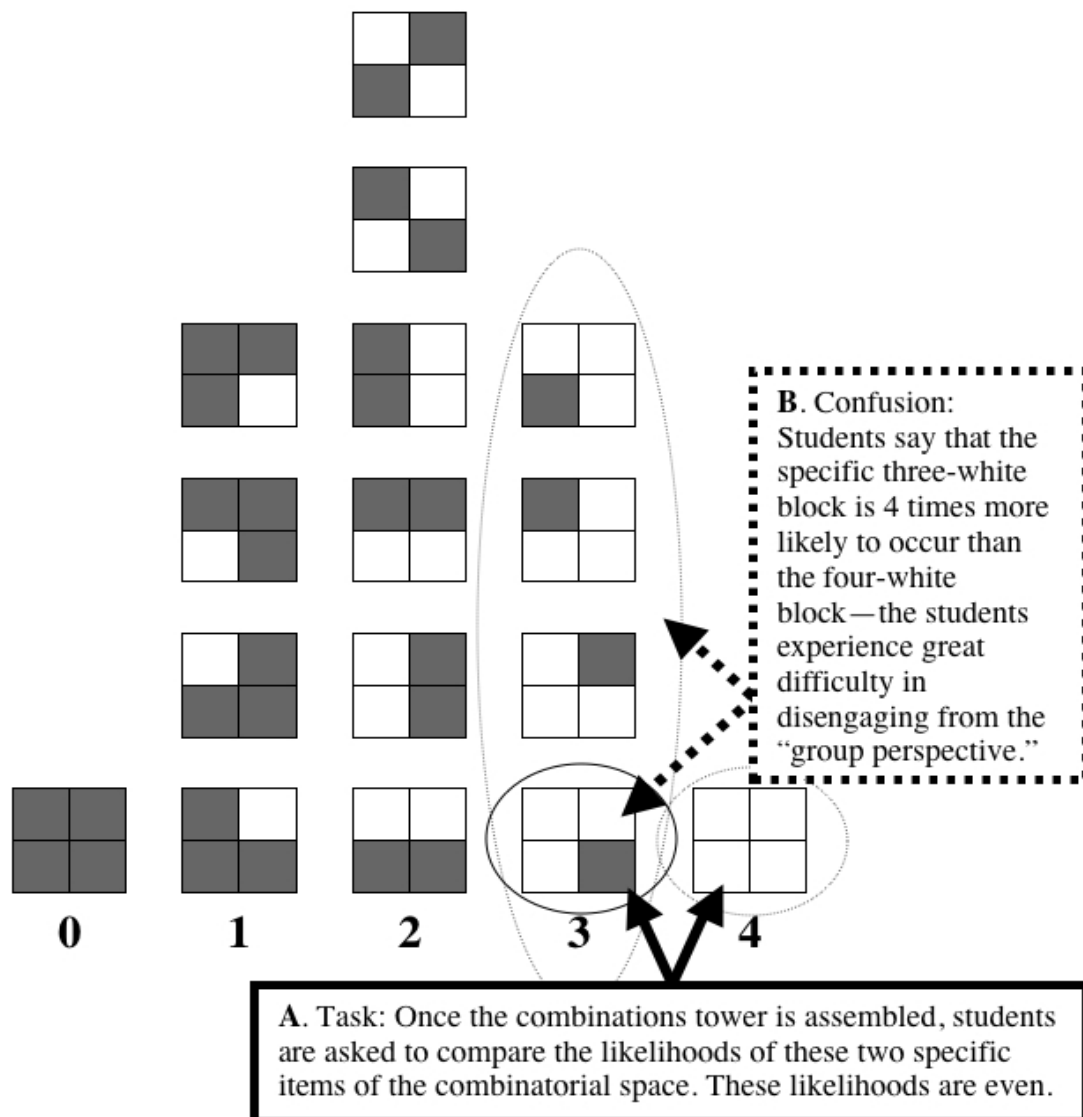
**B**. Confusion: Students say that the specific three-white block is 4 times more likely to occur than the four-white block—the students experience great difficulty in disengaging from the "group perspective."

**0** **1** **2** **3** **4**

**A**. Task: Once the combinations tower is assembled, students are asked to compare the likelihoods of these two specific items of the combinatorial space. These likelihoods are even.